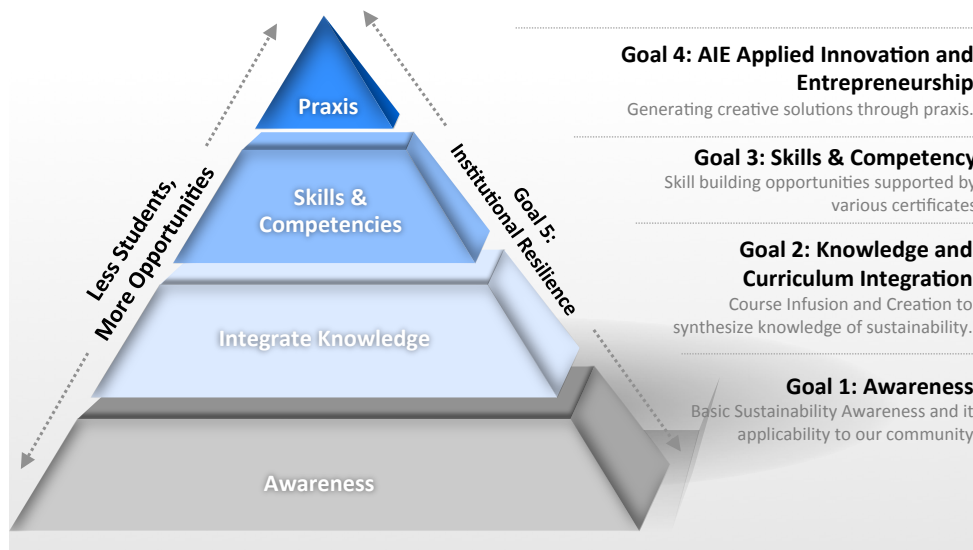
Praxis

Skills & Competencies

Integrate Knowledge

Awareness

Less Students, More Opportunities

Goal 5: Institutional Resilience

Goal 4: AIE Applied Innovation and Entrepreneurship
Generating creative solutions through praxis.

Goal 3: Skills & Competency
Skill building opportunities supported by various certificates

Goal 2: Knowledge and Curriculum Integration
Course Infusion and Creation to synthesize knowledge of sustainability.

Goal 1: Awareness
Basic Sustainability Awareness and it applicability to our community